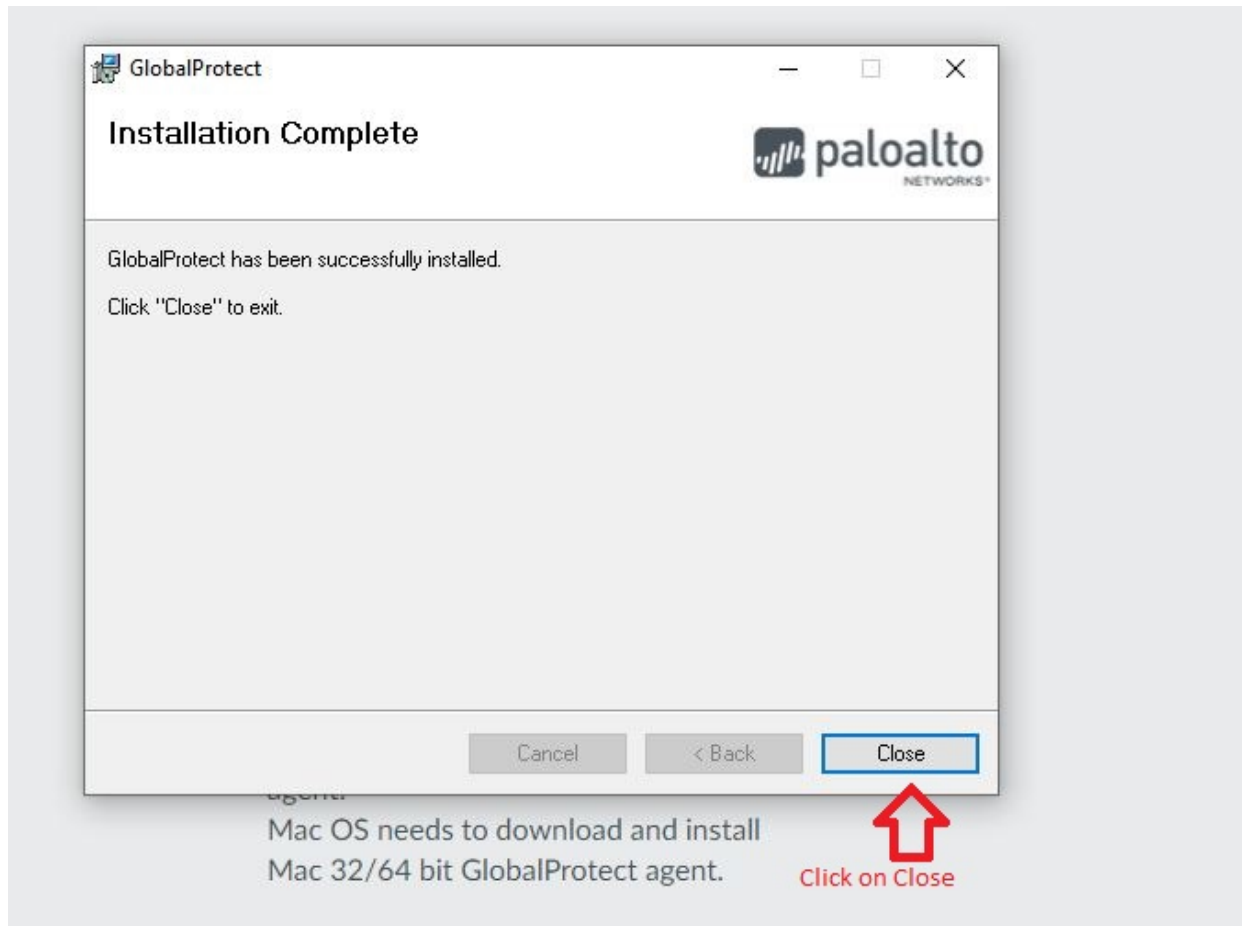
GlobalProtect

Installation Complete

paloalto NETWORKS

GlobalProtect has been successfully installed.

Click "Close" to exit.

Cancel
< Back
Close

agent.
Mac OS needs to download and install Mac 32/64 bit GlobalProtect agent.

Click on Close